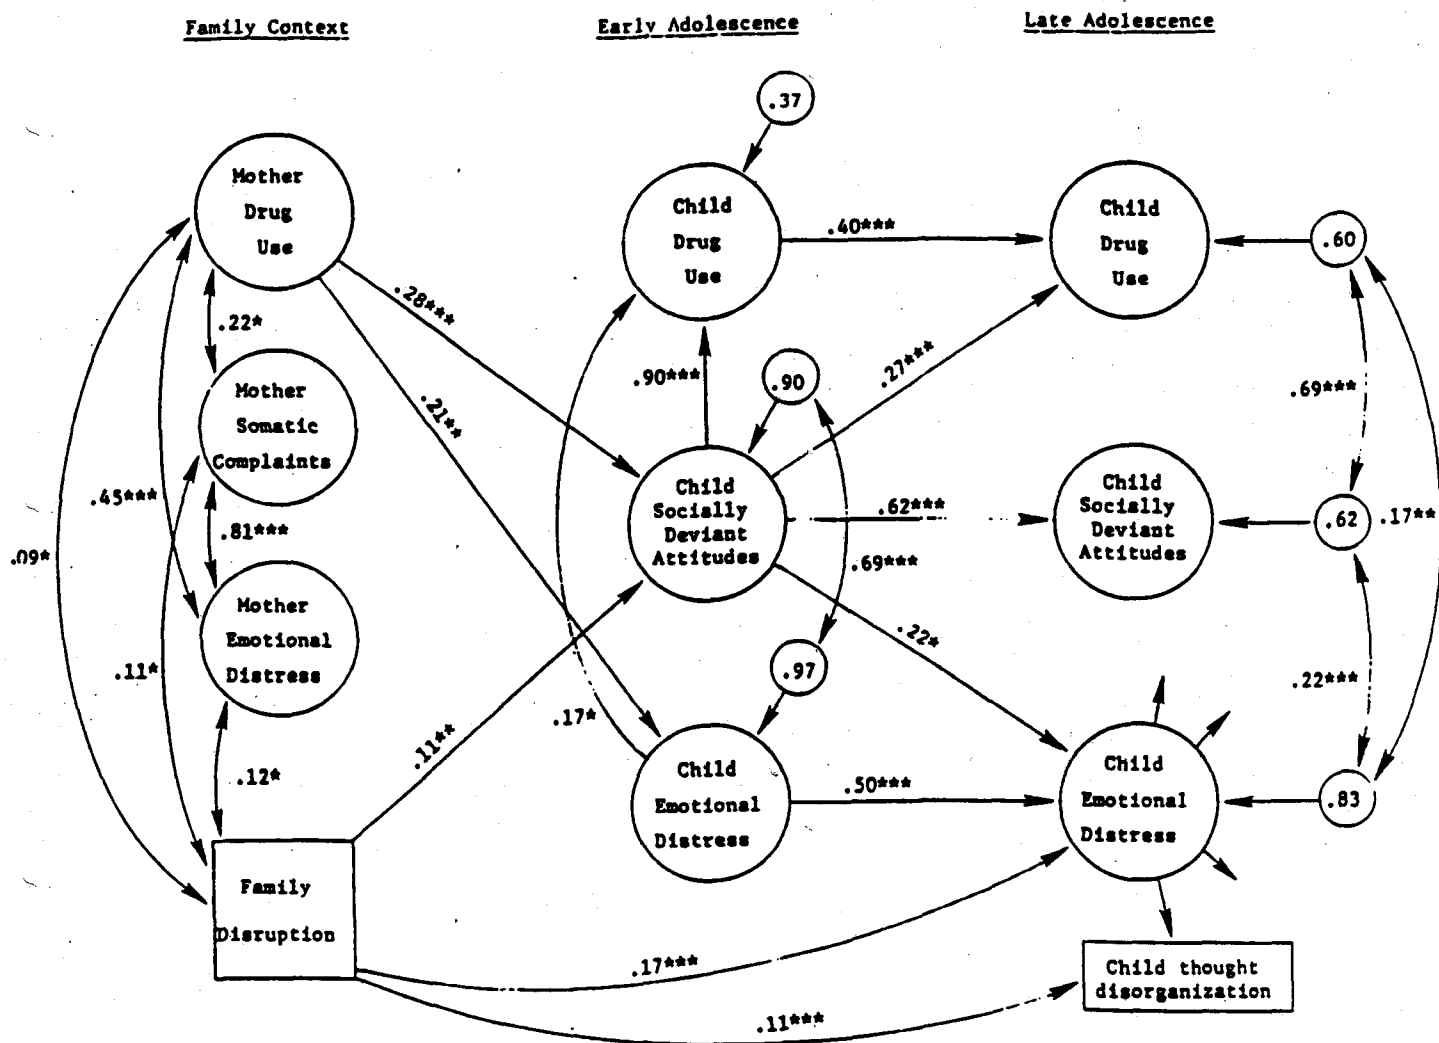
Family Context

Early Adolescence

Late Adolescence

.37

Mother Drug Use

Child Drug Use

.40***

Child Drug Use

.60

.22*

.28***

.90

.27***

.69***

Mother Somatic Complaints

.21**

.90***

.45***

Child Socially Deviant Attitudes

.62***

Child Socially Deviant Attitudes

.62

.17**

.81***

.69***

.09*

Mother Emotional Distress

.22*

.97

.22***

.11*

.17*

.12*

.11**

Child Emotional Distress

.50***

Child Emotional Distress

.83

Family Disruption

.17***

Child thought disorganization

.11***